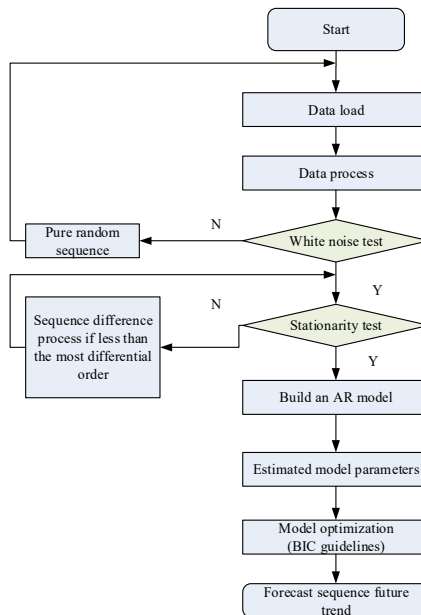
Start

Data load

Data process

N

Pure random sequence

White noise test

Y

N

Sequence difference process if less than the most differential order

Stationarity test

Y

Build an AR model

Estimated model parameters

Model optimization (BIC guidelines)

Forecast sequence future trend